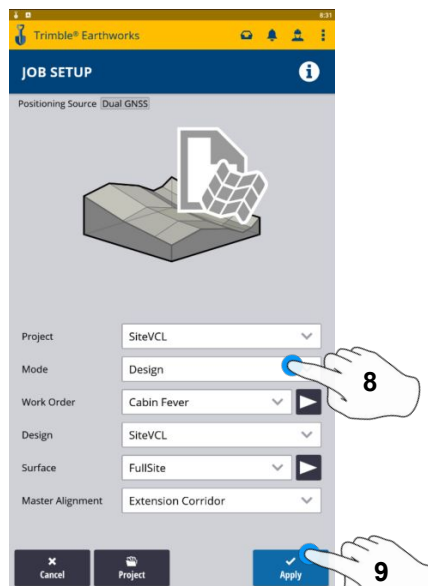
8:31

Trimble® Earthworks

JOB SETUP

Positioning Source Dual GNSS

Project SiteVCL

Mode Design

Work Order Cabin Fever

Design SiteVCL

Surface FullSite

Master Alignment Extension Corridor

8

Cancel

Project

Apply

9